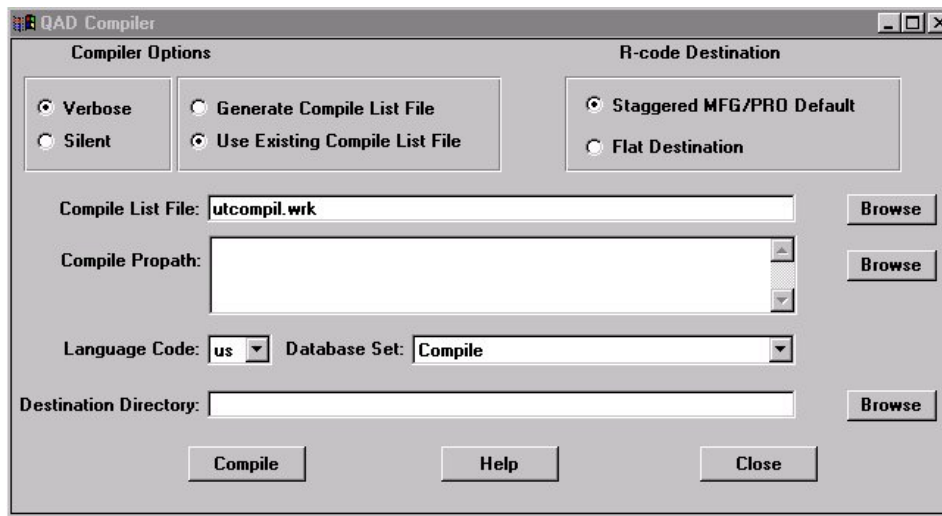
QAD Compiler

Compiler Options

R-code Destination

Verbose

Silent

Generate Compile List File

Use Existing Compile List File

Staggered MFG/PRO Default

Flat Destination

Compile List File: utcompil.wrk

Browse

Compile Propath:

Browse

Language Code: us

Database Set: Compile

Destination Directory:

Browse

Compile

Help

Close